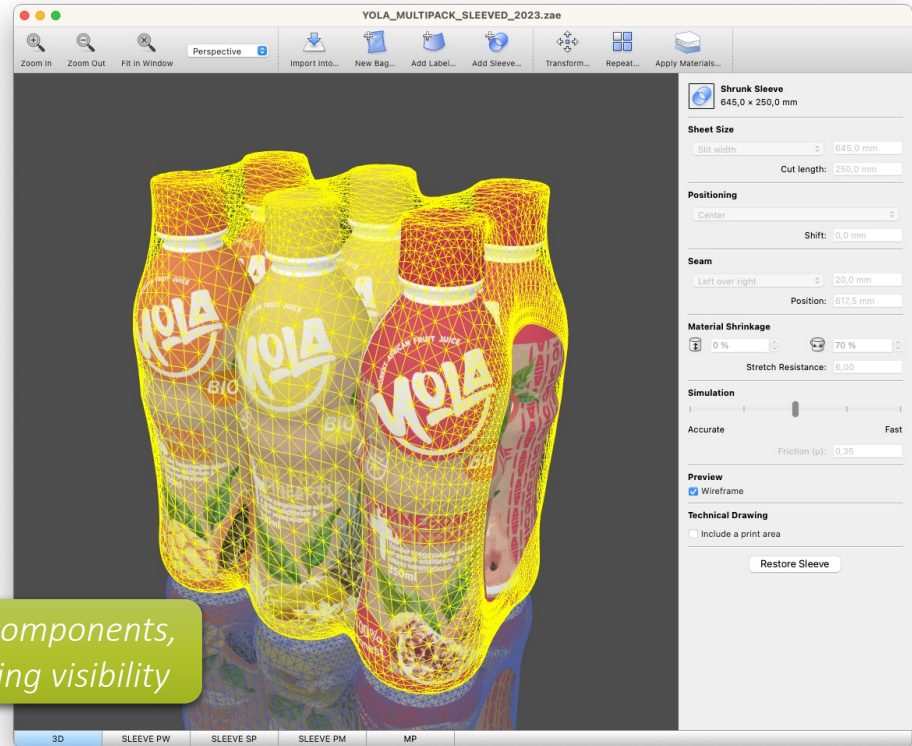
YOLA_MULTIPACK_SLEEVED_2023.zae

Zoom In Zoom Out Fit in Window Perspective Import Into... New Bag... Add Label... Add Sleeve... Transform... Repeat... Apply Materials...

Shrunk Sleeve
645,0 × 250,0 mm

Sheet Size
Slit width 645,0 mm
Cut length: 250,0 mm

Positioning
Center
Shift: 0,0 mm

Seam
Left over right 20,0 mm
Position: 617,5 mm

Material Shrinkage
0 % 70 %
Stretch Resistance: 6,00

Simulation
Accurate Fast
Friction (μ): 0,35

Preview
Wireframe

Technical Drawing
Include a print area

Restore Sleeve

YOLA FRUIT JUICE BIO YOLA YOLA BIO YOLA FRUIT JUICE

omponents,
ing visibility

3D SLEEVE PW SLEEVE SP SLEEVE PM MP